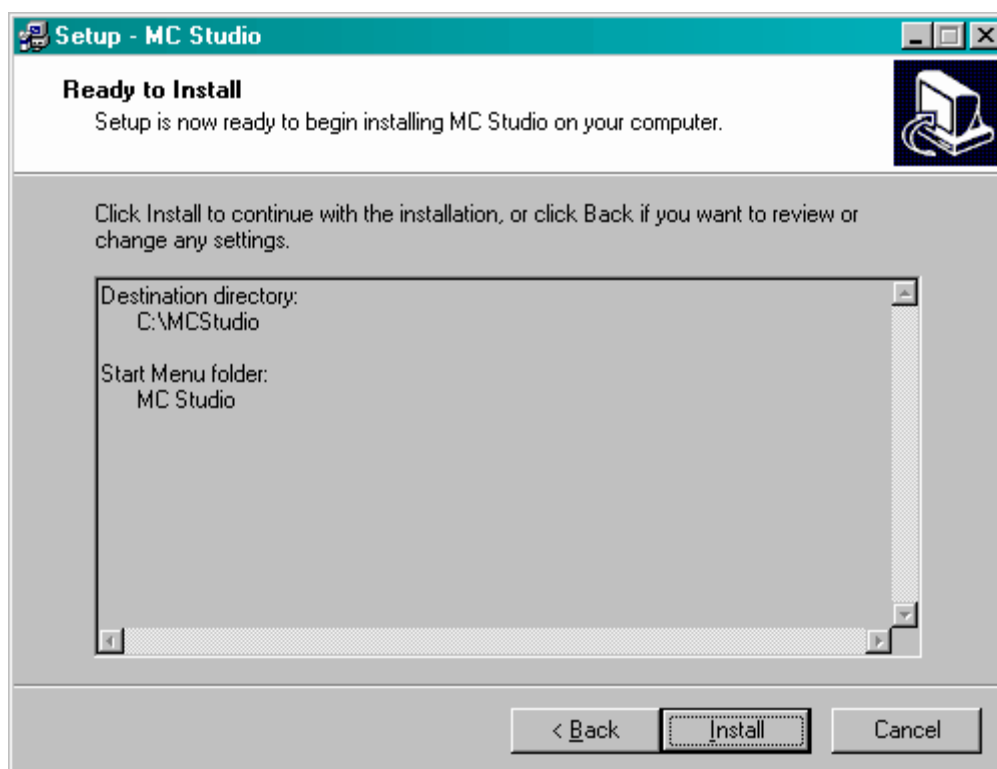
Setup - MC Studio

Ready to Install

Setup is now ready to begin installing MC Studio on your computer.

Click Install to continue with the installation, or click Back if you want to review or change any settings.

Destination directory:
C:\MCStudio

Start Menu folder:
MC Studio

< Back

Install

Cancel